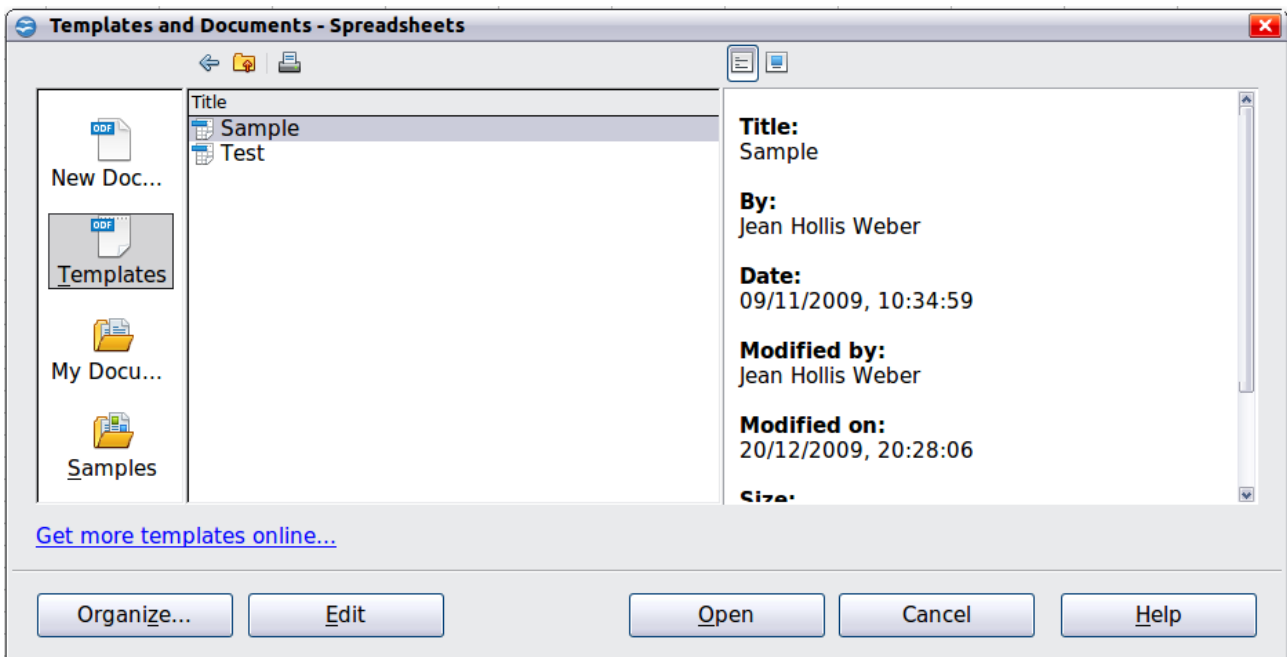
Templates and Documents - Spreadsheets

ODF
New Doc...

ODF
Templates

My Docu...

Samples

Title
Sample
Test

Title:
Sample

By:
Jean Hollis Weber

Date:
09/11/2009, 10:34:59

Modified by:
Jean Hollis Weber

Modified on:
20/12/2009, 20:28:06

Size:

Get more templates online...

Organize... | Edit | Open | Cancel | Help